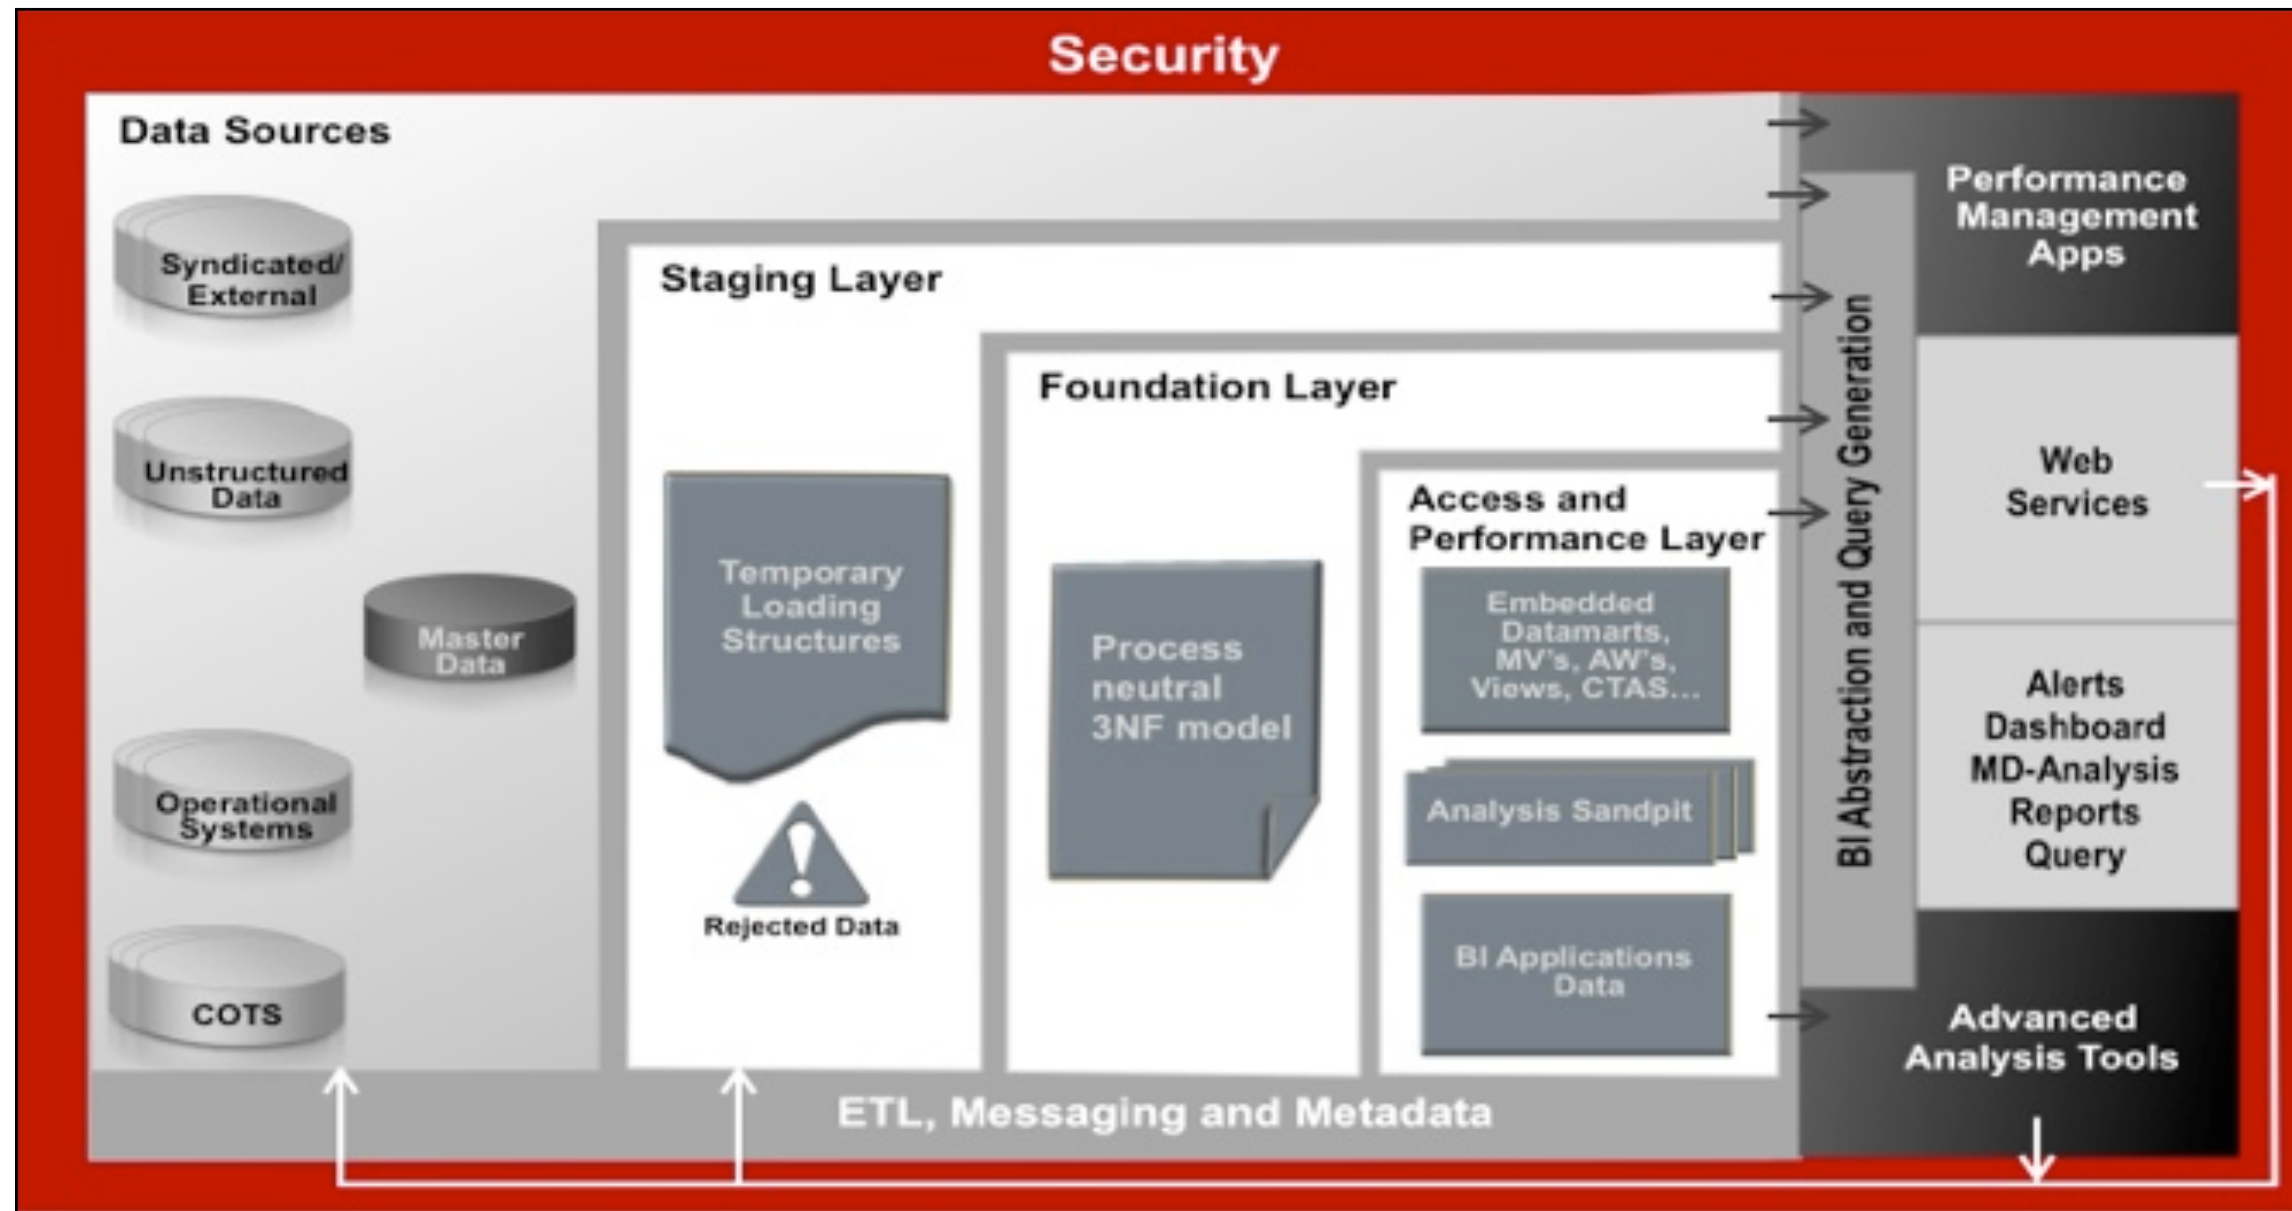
Security

Data Sources

Syndicated/ External

Unstructured Data

Master Data

Operational Systems

COTS

Staging Layer

Temporary Loading Structures

Rejected Data

Foundation Layer

Process neutral 3NF model

Access and Performance Layer

Embedded Datamarts, MV's, AW's, Views, CTAS...

Analysis Sandpit

BI Applications Data

BI Abstraction and Query Generation

Performance Management Apps

Web Services

Alerts Dashboard MD-Analysis Reports Query

Advanced Analysis Tools

ETL, Messaging and Metadata